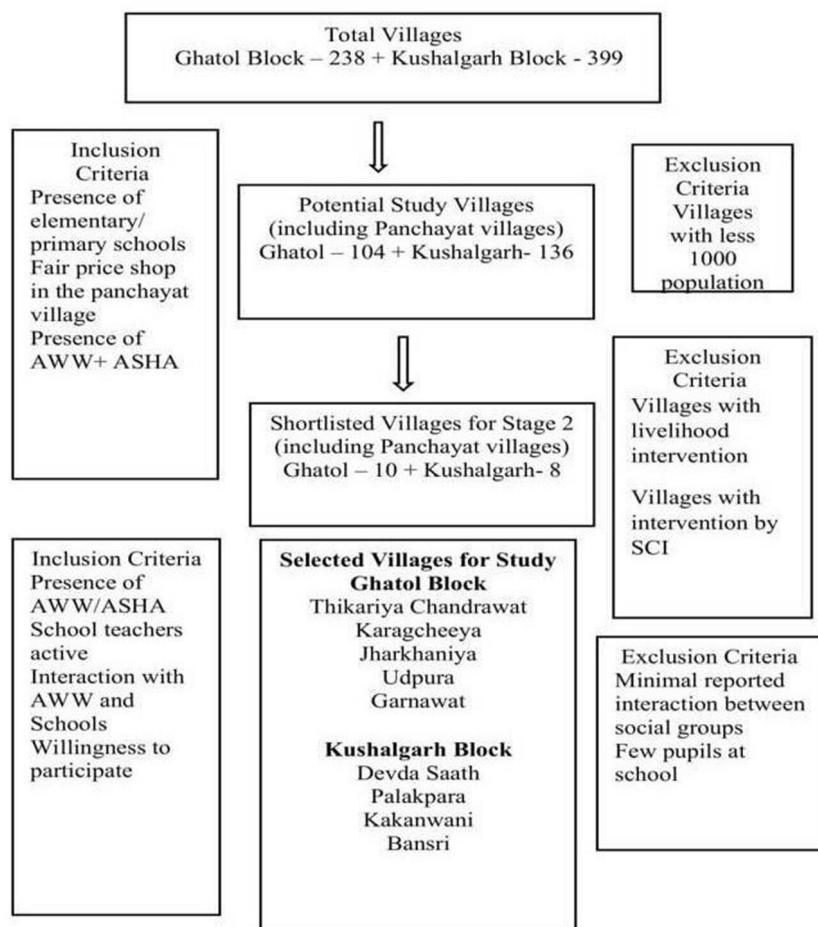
Total Villages
Ghatol Block – 238 + Kushalgarh Block - 399

Inclusion Criteria
Presence of elementary/ primary schools
Fair price shop in the panchayat village
Presence of AWW+ ASHA

Potential Study Villages (including Panchayat villages)
Ghatol – 104 + Kushalgarh- 136

Exclusion Criteria
Villages with less 1000 population

Exclusion Criteria
Villages with livelihood intervention

Villages with intervention by SCI

Shortlisted Villages for Stage 2 (including Panchayat villages)
Ghatol – 10 + Kushalgarh- 8

Inclusion Criteria
Presence of AWW/ASHA
School teachers active
Interaction with AWW and Schools
Willingness to participate

**Selected Villages for Study**
**Ghatol Block**
Thikariya Chandrawat
Karagcheeya
Jharkhaniya
Udpura
Garnawat

**Kushalgarh Block**
Devda Saath
Palakpara
Kakanwani
Bansri

Exclusion Criteria
Minimal reported interaction between social groups
Few pupils at school